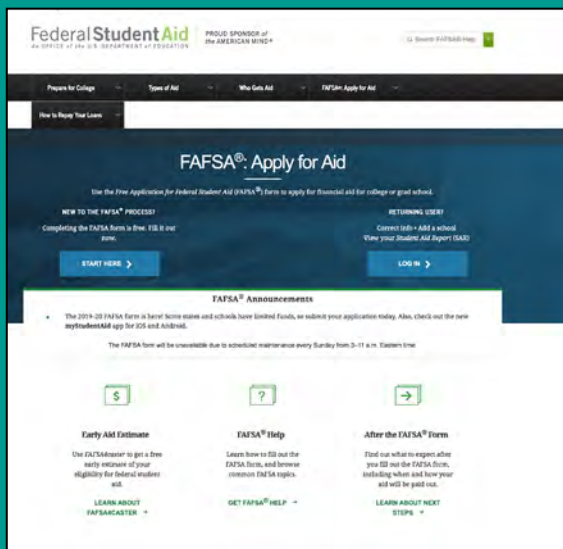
Federal Student Aid
An OFFICE of the U.S. DEPARTMENT of EDUCATION

PROUD SPONSOR of the AMERICAN MIND®

Search FAFSA® Help

Prepare for College
Types of Aid
Who Gets Aid
FAFSA®: Apply for Aid
How to Repay Your Loans

FAFSA®: Apply for Aid

Use the Free Application for Federal Student Aid (FAFSA®) form to apply for financial aid for college or grad school.

NEW TO THE FAFSA® PROCESS?
Completing the FAFSA form is free. Fill it out now.

START HERE

RETURNING USER?
Correct Info • Add a school
View your Student Aid Report (SAR)

LOG IN

FAFSA® Announcements

The 2019–20 FAFSA form is here! Some states and schools have limited funds, so submit your application today. Also, check out the new myStudentAid app for iOS and Android.

The FAFSA form will be unavailable due to scheduled maintenance every Sunday from 3–11 a.m. Eastern time.

$

Early Aid Estimate

Use FAFSA4caster to get a free early estimate of your eligibility for federal student aid.

LEARN ABOUT FAFSA4CASTER

?

FAFSA® Help

Learn how to fill out the FAFSA form, and browse common FAFSA topics.

GET FAFSA® HELP

After the FAFSA® Form

Find out what to expect after you fill out the FAFSA form, including when and how your aid will be paid out.

LEARN ABOUT NEXT STEPS